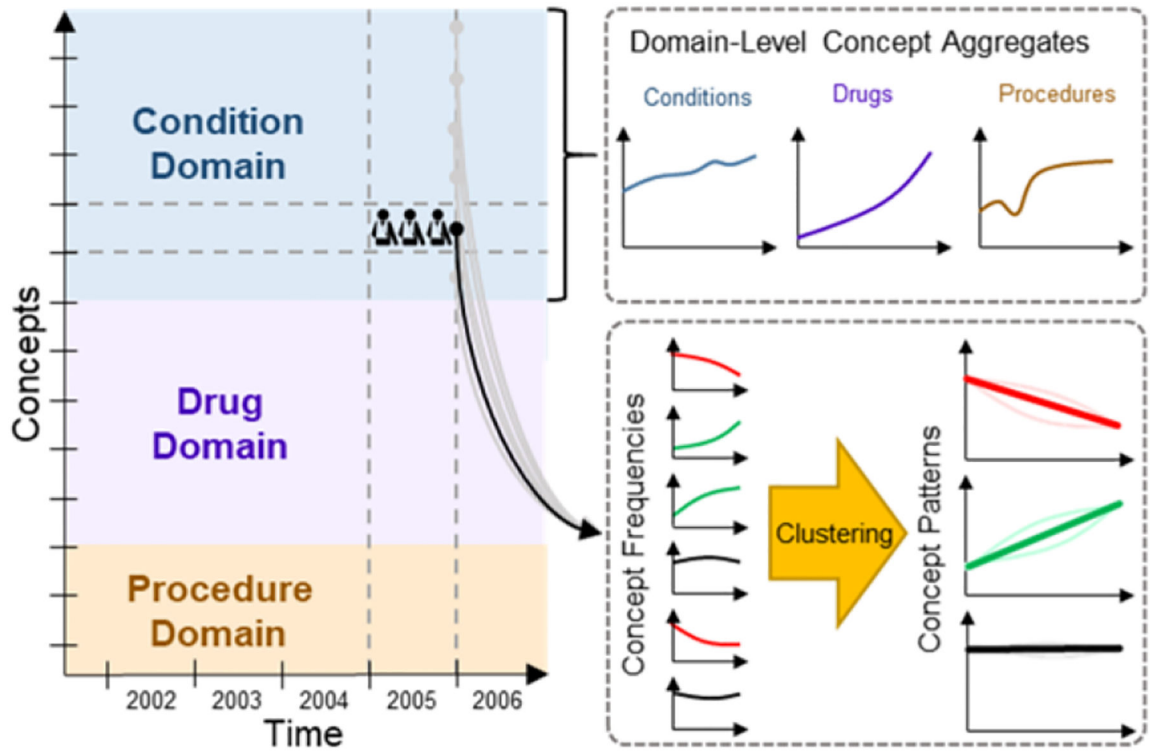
Concepts

Condition Domain

Drug Domain

Procedure Domain

2002
2003
2004
2005
2006

Time

Domain-Level Concept Aggregates

Conditions
Drugs
Procedures

Concept Frequencies

Clustering

Concept Patterns